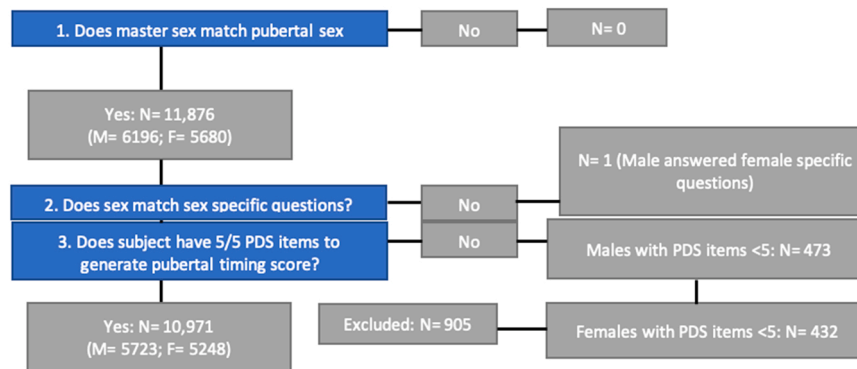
1. Does master sex match pubertal sex

No

N= 0

Yes: N= 11,876
(M= 6196; F= 5680)

N= 1 (Male answered female specific questions)

2. Does sex match sex specific questions?

No

3. Does subject have 5/5 PDS items to generate pubertal timing score?

No

Males with PDS items <5: N= 473

Yes: N= 10,971
(M= 5723; F= 5248)

Excluded: N= 905

Females with PDS items <5: N= 432